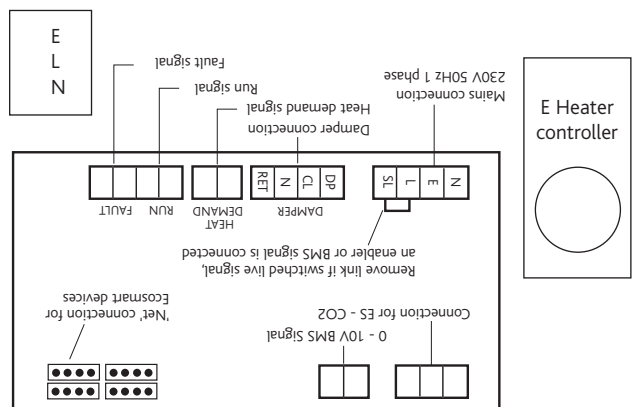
E
L
N

Fault signal

Run signal

Heat demand signal

Damper connection

Mains connection
230V 50Hz 1 phase

E Heater
controller

FAULT

RUN

HEAT
DEMAND

DAMPER

RET
N
CL
DP

SL
L
E
N

Remove link if switched live signal,
an enabler or BMS signal is connected

'Net' connection for
Ecosmart devices

0 - 10V BMS Signal

Connection for ES - CO2